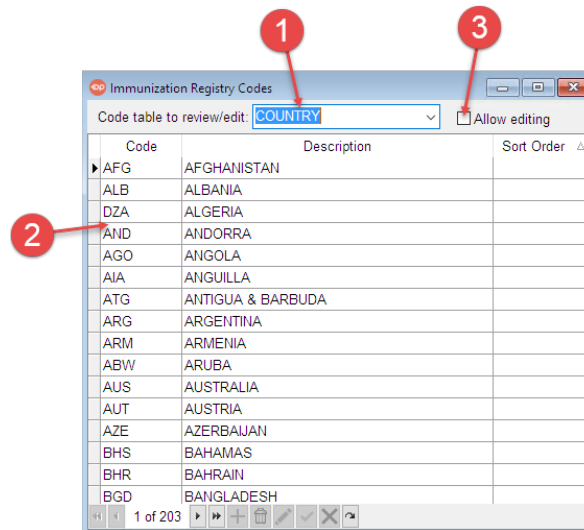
1

3

Immunization Registry Codes

Code table to review/edit: COUNTRY

Allow editing

2

| Code | Description | Sort Order |
|---|---|---|
| AFG | AFGHANISTAN | |
| ALB | ALBANIA | |
| DZA | ALGERIA | |
| AND | ANDORRA | |
| AGO | ANGOLA | |
| AIA | ANGUILLA | |
| ATG | ANTIGUA & BARBUDA | |
| ARG | ARGENTINA | |
| ARM | ARMENIA | |
| ABW | ARUBA | |
| AUS | AUSTRALIA | |
| AUT | AUSTRIA | |
| AZE | AZERBAIJAN | |
| BHS | BAHAMAS | |
| BHR | BAHRAIN | |
| BGD | BANGLADESH | |

1 of 203